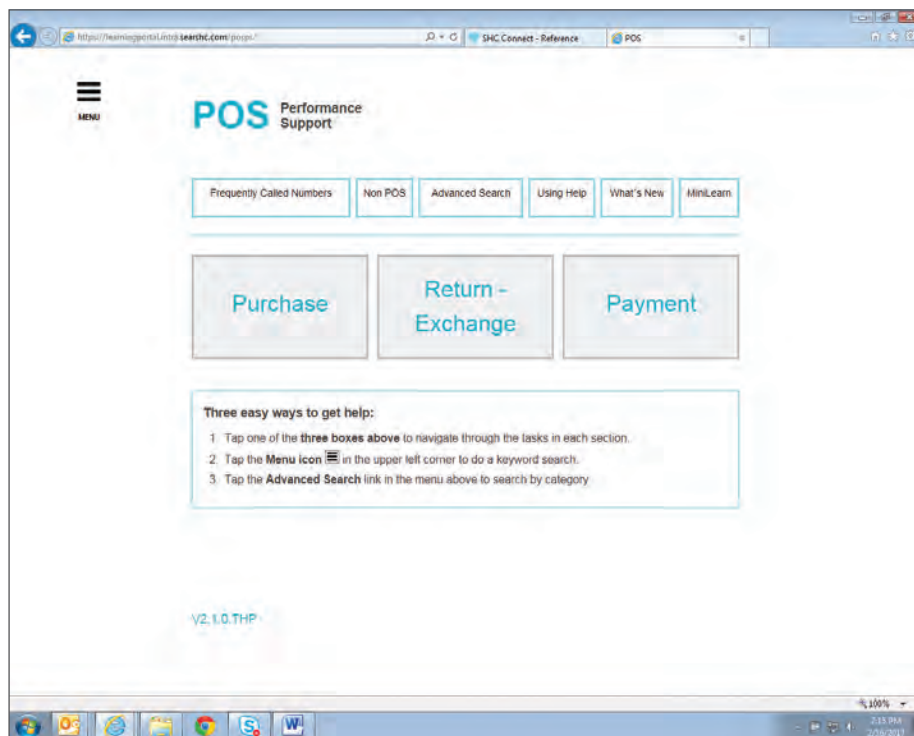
https://learningportal.intra.searshc.com/pospss/

SHC Connect - Reference

POS

MENU

POS Performance Support

Frequently Called Numbers

Non POS

Advanced Search

Using Help

What's New

MiniLearn

Purchase

Return - Exchange

Payment

Three easy ways to get help:

1. Tap one of the **three boxes above** to navigate through the tasks in each section.
2. Tap the **Menu icon** in the upper left corner to do a keyword search.
3. Tap the **Advanced Search** link in the menu above to search by category

V2.1.0.THP

100%

2:15 PM

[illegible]